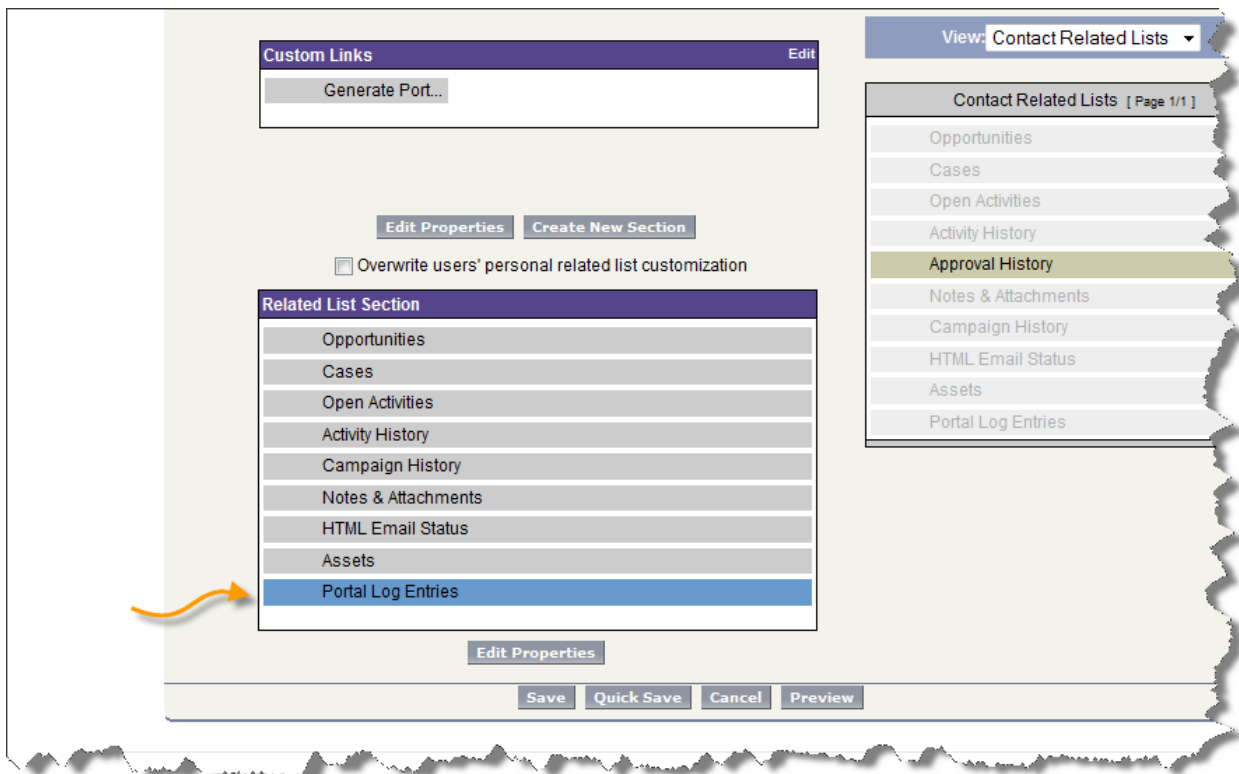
Custom Links Edit

Generate Port...

Edit Properties Create New Section

Overwrite users' personal related list customization

Related List Section

Opportunities
Cases
Open Activities
Activity History
Campaign History
Notes & Attachments
HTML Email Status
Assets
Portal Log Entries

Edit Properties

Save Quick Save Cancel Preview

View: Contact Related Lists

Contact Related Lists [ Page 1/1 ]

Opportunities
Cases
Open Activities
Activity History
Approval History
Notes & Attachments
Campaign History
HTML Email Status
Assets
Portal Log Entries